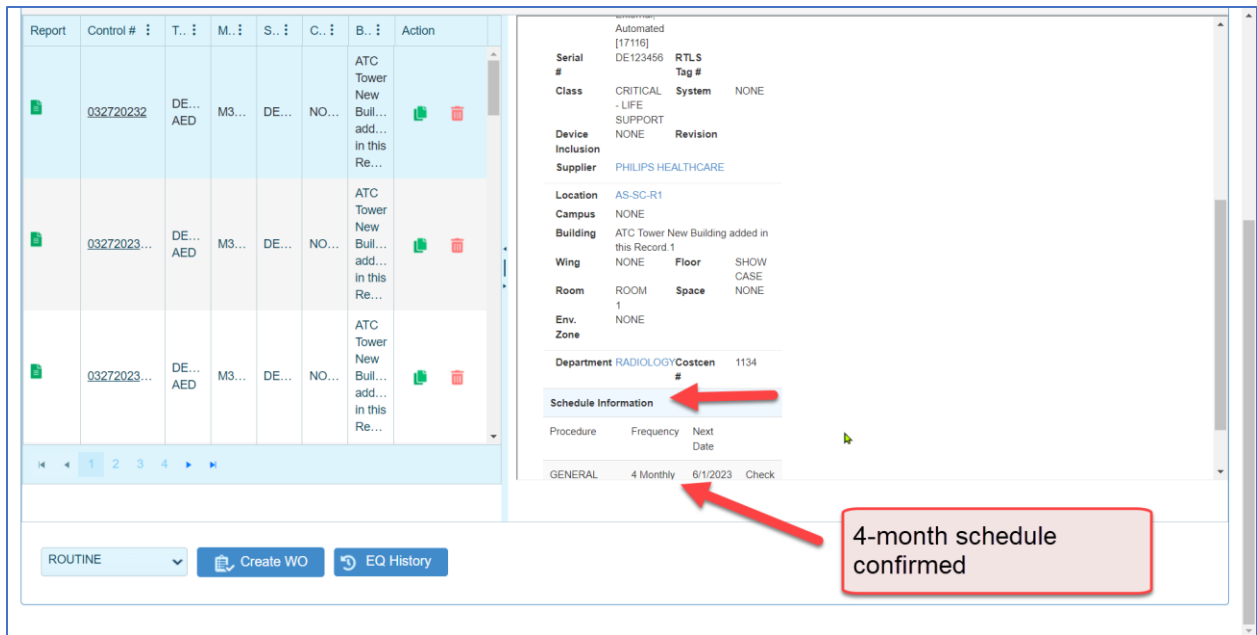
| Report | Control # | T... | M... | S... | C... | B... | Action |
|---|---|---|---|---|---|---|---|
| | 032720232 | DE... AED | M3... | DE... | NO... | ATC Tower New Buil... add... in this Re... | |
| | 03272023... | DE... AED | M3... | DE... | NO... | ATC Tower New Buil... add... in this Re... | |
| | 03272023... | DE... AED | M3... | DE... | NO... | ATC Tower New Buil... add... in this Re... | |

1 2 3 4

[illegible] Automated [17116]

| | | | |
|---|---|---|---|
| Serial # | DE123456 | RTLS Tag # | |
| Class | CRITICAL - LIFE SUPPORT | System | NONE |
| Device Inclusion | NONE | Revision | |
| Supplier | PHILIPS HEALTHCARE | | |
| Location | AS-SC-R1 | | |
| Campus | NONE | | |
| Building | ATC Tower New Building added in this Record.1 | | |
| Wing | NONE | Floor | SHOW CASE |
| Room | ROOM 1 | Space | NONE |
| Env. Zone | NONE | | |
| Department | RADIOLOGY | Costcen # | 1134 |

Schedule Information

| Procedure | Frequency | Next Date | |
|---|---|---|---|
| GENERAL | 4 Monthly | 6/1/2023 | Check |

ROUTINE

Create WO

EQ History

4-month schedule confirmed